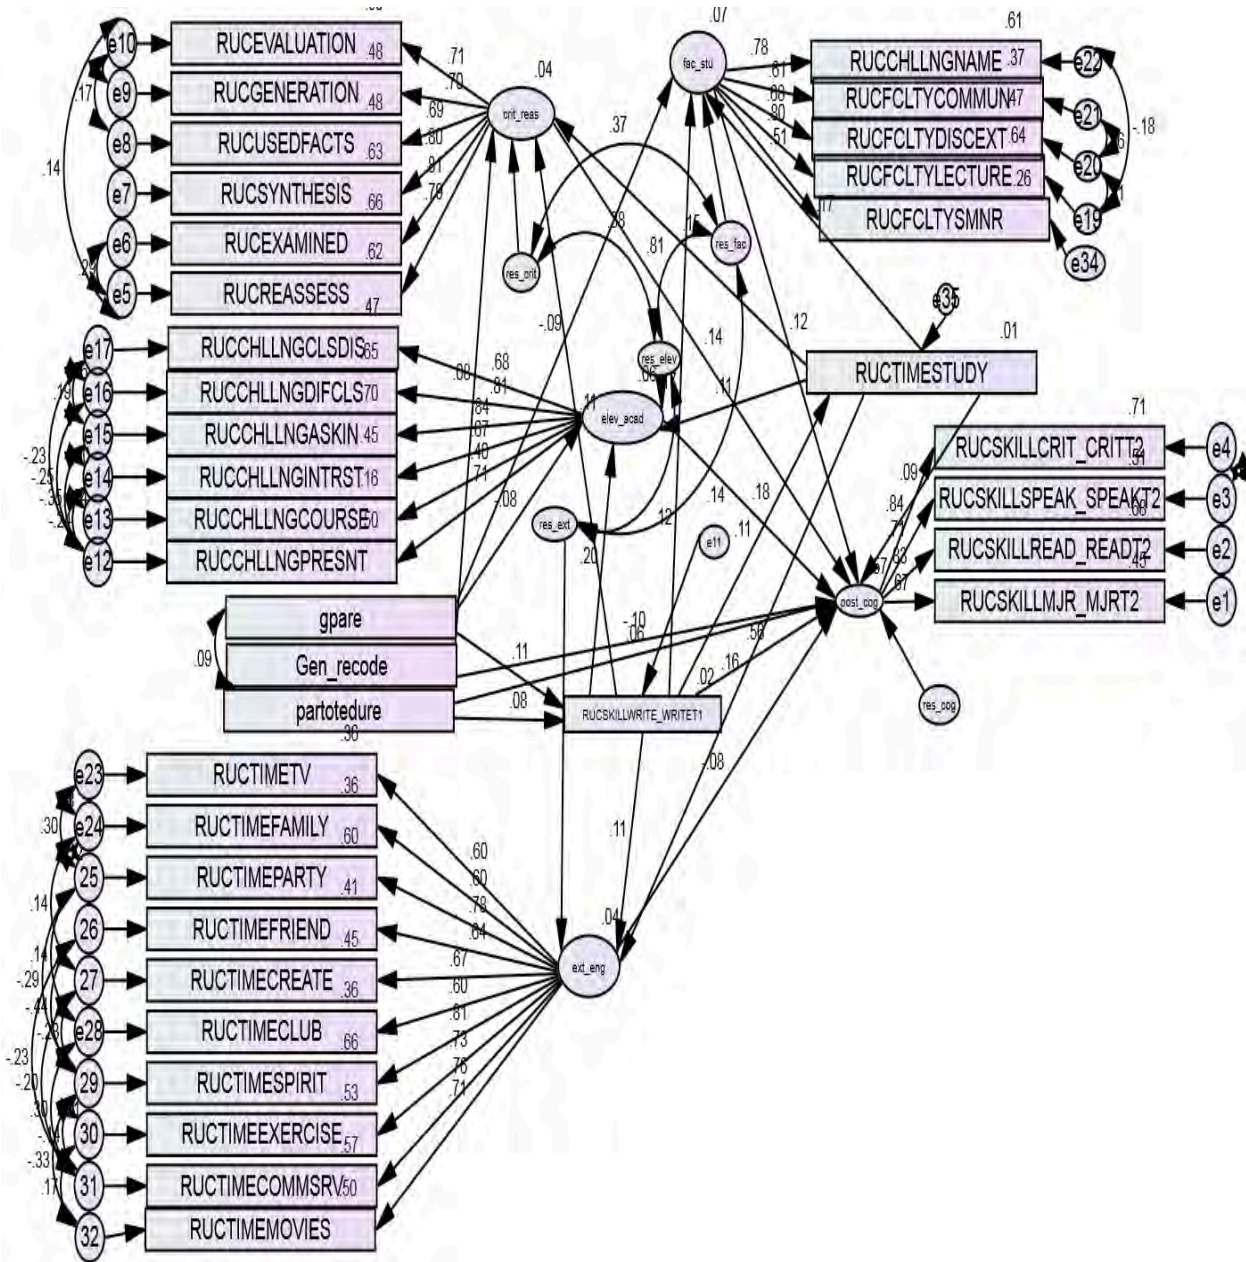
e10
RUCEVALUATION .48
e9
RUCGENERATION .48
.17
e8
RUCUSEDFACTS .63
.14
e7
RUCSYNTHESIS .66
e6
RUCEXAMINED .62
.24
e5
RUCREASSESS .47
.71
.70
.69
.80
.81
.79
.04
crit_reas
.37
res_crit
.38
.81
.07
fac_stu
.78
.61
.60
.80
.51
.61
RUCCHLLNGNAME .37
e22
RUCFCLTYCOMMUN .47
e21
RUCFCLTYDISCEXT .64
e20
.16
-.18
RUCFCLTYLECTURE .26
e19
.11
.17
RUCFCLTYSMNR
e34
.15
res_fac
e35
.01
RUCTIMESTUDY
.12
.14
.11
-.09
e17
RUCCHLLNGCLSDIS .65
e16
RUCCHLLNGDIFCLS .70
.19
e15
RUCCHLLNGASKIN .45
-.23
e14
RUCCHLLNGINTRST .16
-.25
-.35
e13
RUCCHLLNGCOURSE .50
-.24
e12
RUCCHLLNGPRESNT
.08
.68
.81
.64
.67
.40
.71
-.08
res_elev
.06
.11
elev_acad
.14
.18
res_ext
.12
.20
e11
.11
.71
RUCSKILLCRIT_CRITT2
e4
.91
RUCSKILLSPEAK_SPEAKT2
e3
.09
.84
.71
.68
.83
.45
RUCSKILLREAD_READT2
e2
.57
.67
RUCSKILLMJR_MJRT2
e1
post_cog
res_cog
gpare
.09
Gen_recode
partotedure
-.10
.06
.11
.08
.58
.02
.16
RUCSKILLWRITE_WRITET1
.08
.36
e23
RUCTIMETV .36
.30
e24
RUCTIMEFAMILY .60
25
RUCTIMEPARTY .41
.14
26
RUCTIMEFRIEND .45
.14
27
RUCTIMECREATE .36
-.29
-.44
e28
RUCTIMECLUB .66
-.28
-.23
29
RUCTIMESPIRIT .53
-.20
.30
30
RUCTIMEEXERCISE .57
-.33
31
RUCTIMECOMMSRV .50
.17
32
RUCTIMEMOVIES
.11
.04
ext_eng
.60
.60
.78
.64
.67
.60
.81
.73
.76
.71